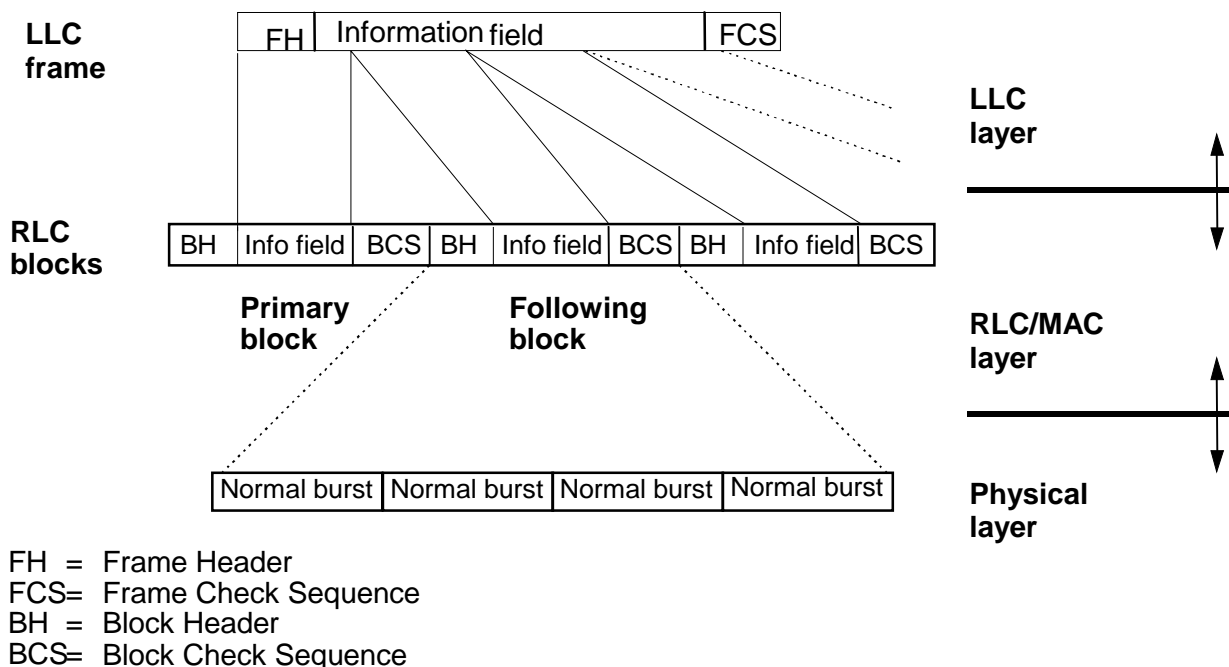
LLC frame

FH | Information field | FCS

LLC layer

RLC blocks

BH | Info field | BCS | BH | Info field | BCS | BH | Info field | BCS

Primary block

Following block

RLC/MAC layer

Normal burst | Normal burst | Normal burst | Normal burst

Physical layer

FH = Frame Header
FCS= Frame Check Sequence
BH = Block Header
BCS= Block Check Sequence